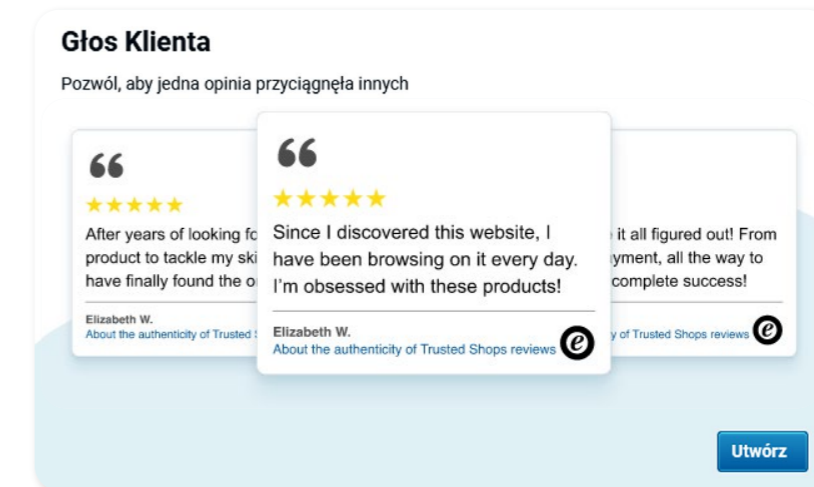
Głos Klienta

Pozwól, aby jedna opinia przyciągnęła innych

66
★★★★★
After years of looking fo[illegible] product to tackle my ski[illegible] have finally found the o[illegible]

Elizabeth W.
About the authenticity of Trusted S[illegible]

66
★★★★★
Since I discovered this website, I have been browsing on it every day. I'm obsessed with these products!

Elizabeth W.
About the authenticity of Trusted Shops reviews

e

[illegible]e it all figured out! From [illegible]yment, all the way to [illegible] complete success!

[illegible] of Trusted Shops reviews

e

Utwórz